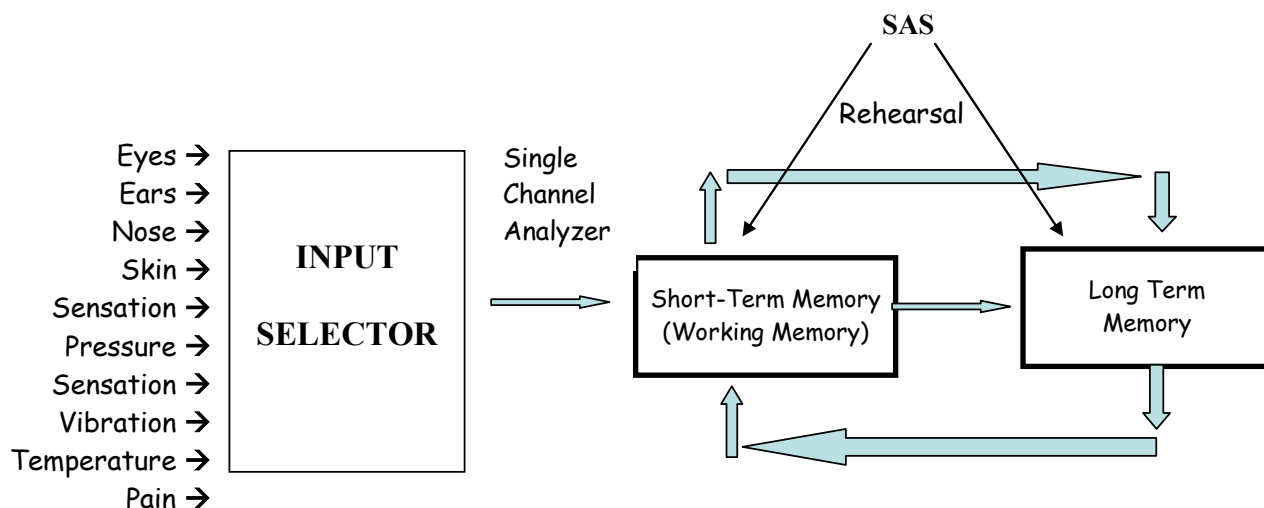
SAS

Rehearsal

Eyes →
Ears →
Nose →
Skin →
Sensation →
Pressure →
Sensation →
Vibration →
Temperature →
Pain →

INPUT

SELECTOR

Single Channel Analyzer

Short-Term Memory (Working Memory)

Long Term Memory